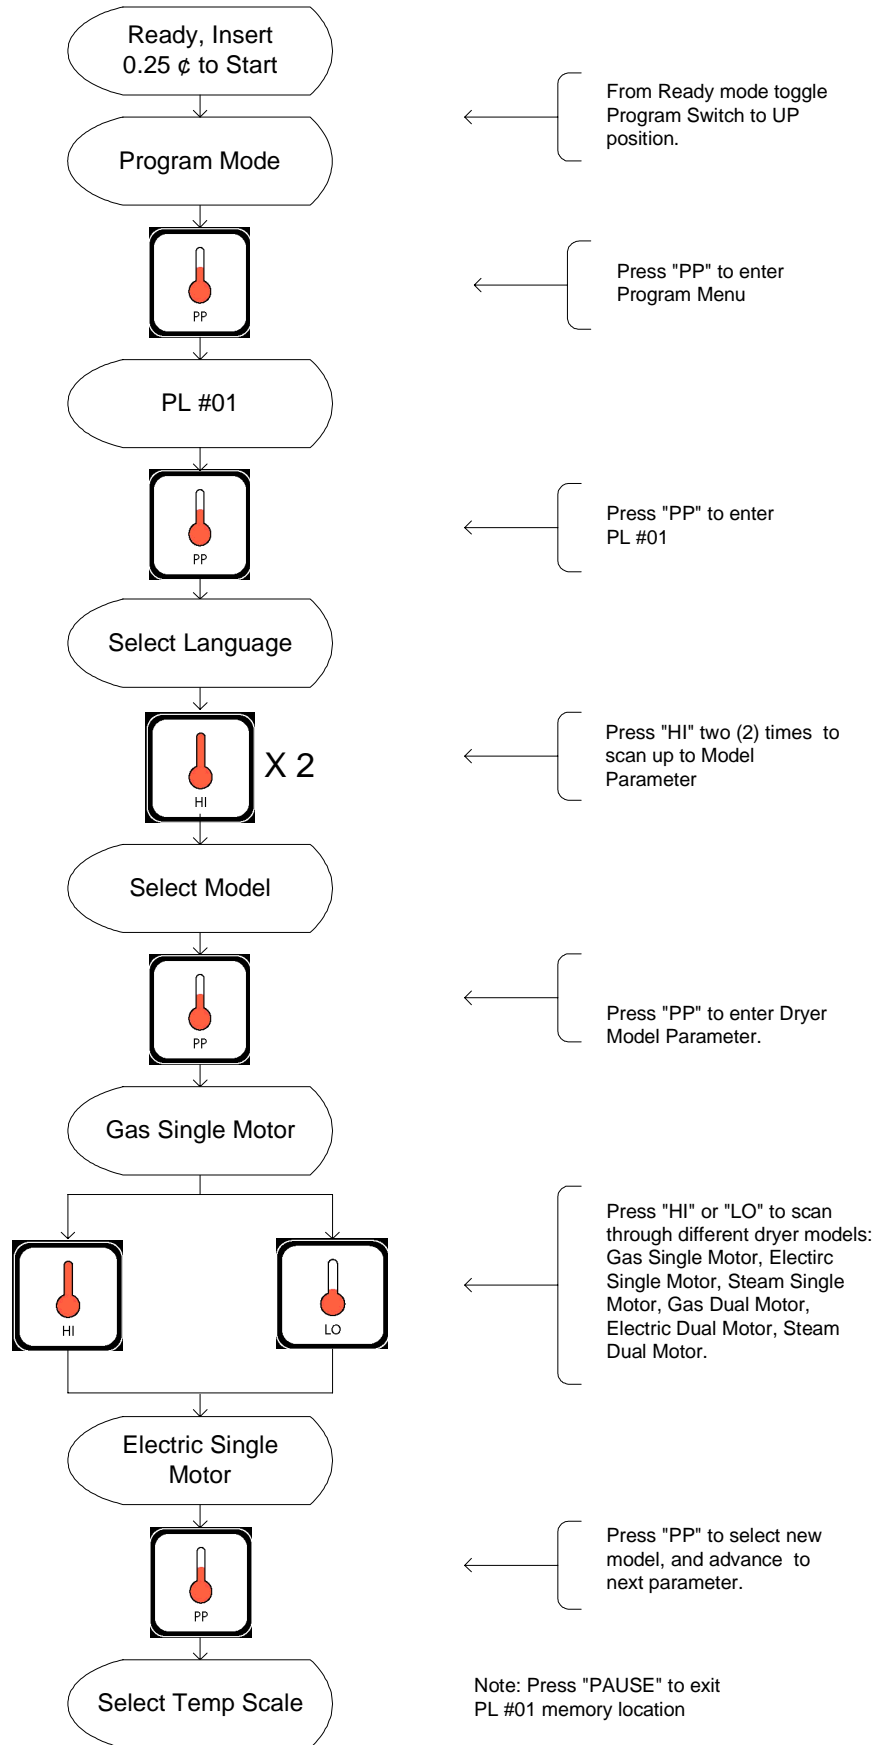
Ready, Insert 0.25 ¢ to Start

Program Mode

From Ready mode toggle Program Switch to UP position.

PP

Press "PP" to enter Program Menu

PL #01

PP

Press "PP" to enter PL #01

Select Language

HI

X 2

Press "HI" two (2) times to scan up to Model Parameter

Select Model

PP

Press "PP" to enter Dryer Model Parameter.

Gas Single Motor

HI

LO

Press "HI" or "LO" to scan through different dryer models: Gas Single Motor, Electirc Single Motor, Steam Single Motor, Gas Dual Motor, Electric Dual Motor, Steam Dual Motor.

Electric Single Motor

PP

Press "PP" to select new model, and advance to next parameter.

Select Temp Scale

Note: Press "PAUSE" to exit PL #01 memory location